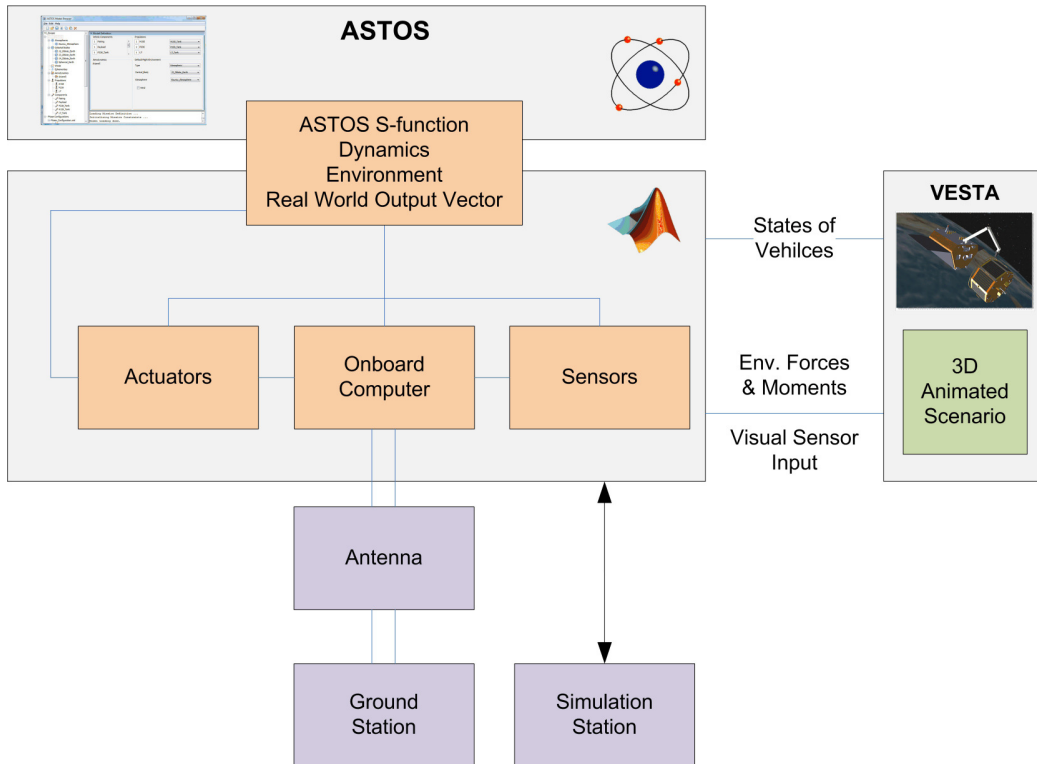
ASTOS

ASTOS S-function
Dynamics
Environment
Real World Output Vector

VESTA

States of Vehilces

Actuators

Onboard Computer

Sensors

Env. Forces & Moments

3D Animated Scenario

Visual Sensor Input

Antenna

Ground Station

Simulation Station